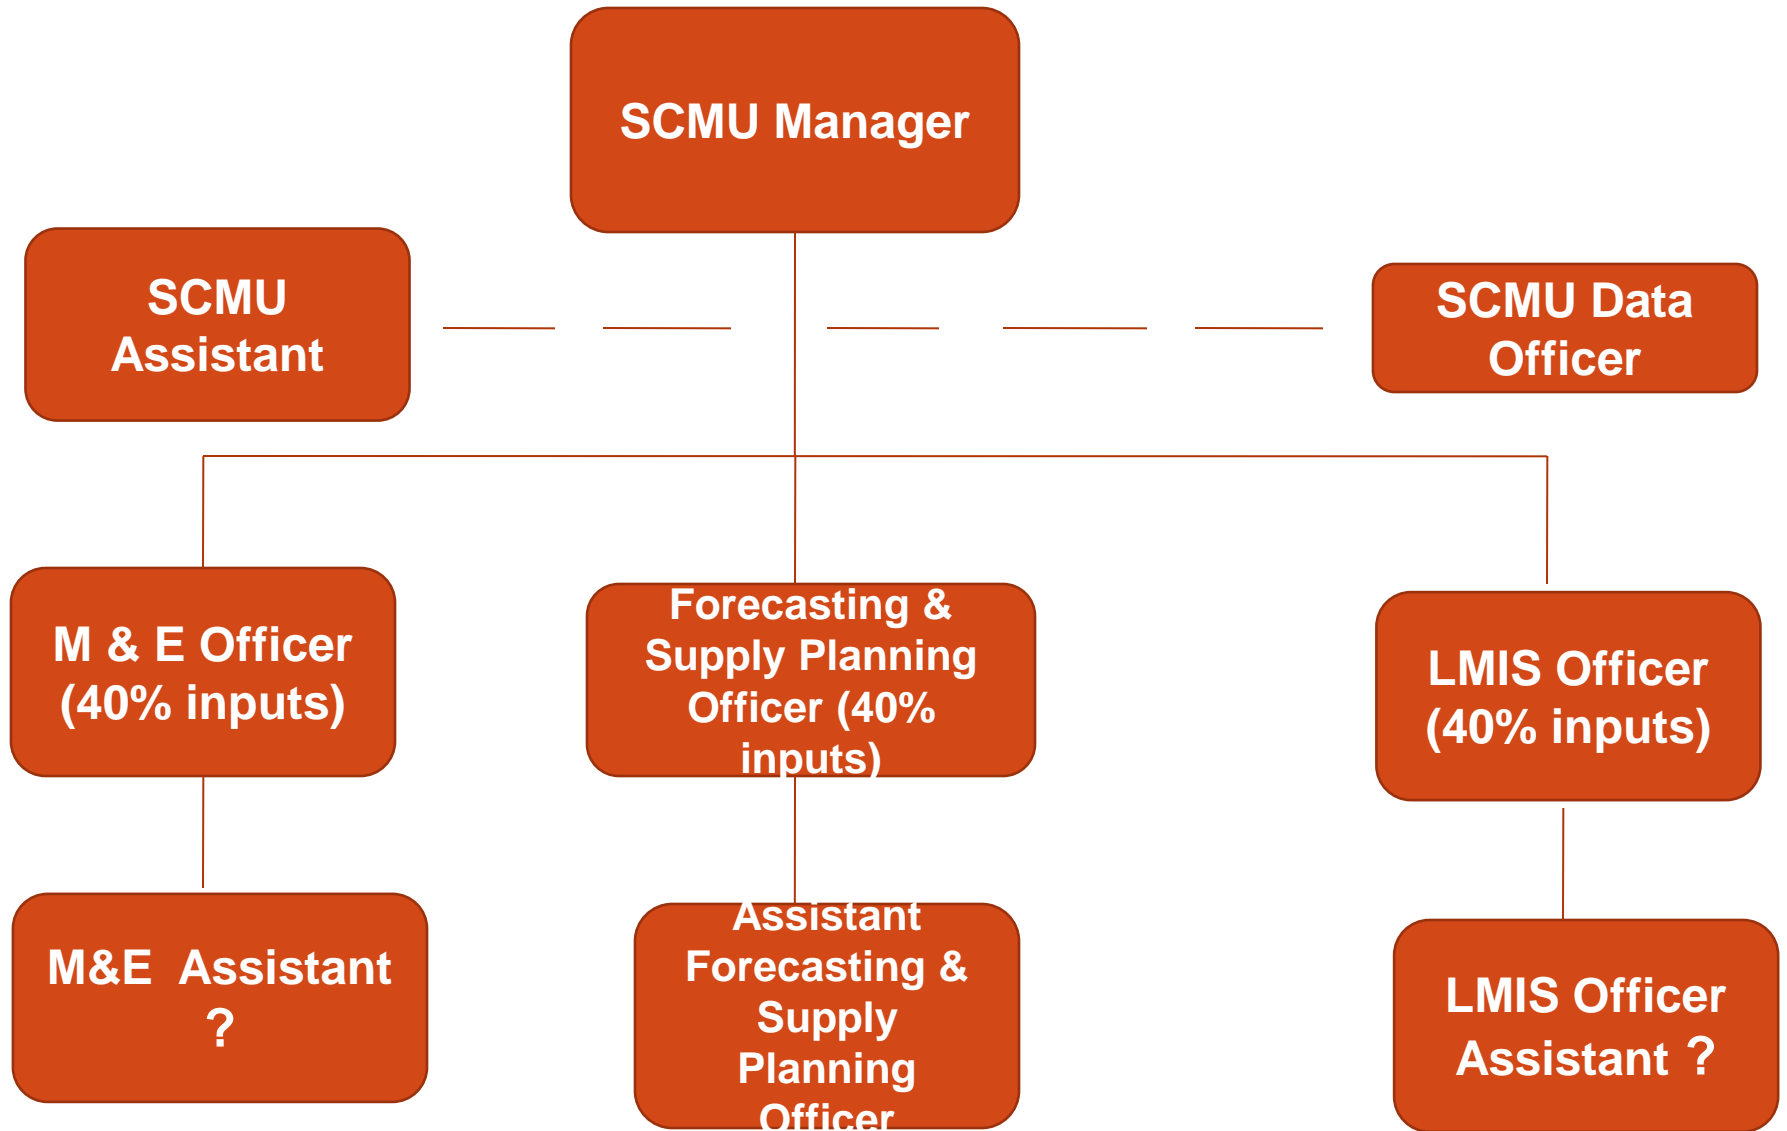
SCMU Manager

SCMU Assistant

SCMU Data Officer

M & E Officer (40% inputs)

Forecasting & Supply Planning Officer (40% inputs)

LMIS Officer (40% inputs)

M&E Assistant ?

Assistant Forecasting & Supply Planning Officer

LMIS Officer Assistant ?